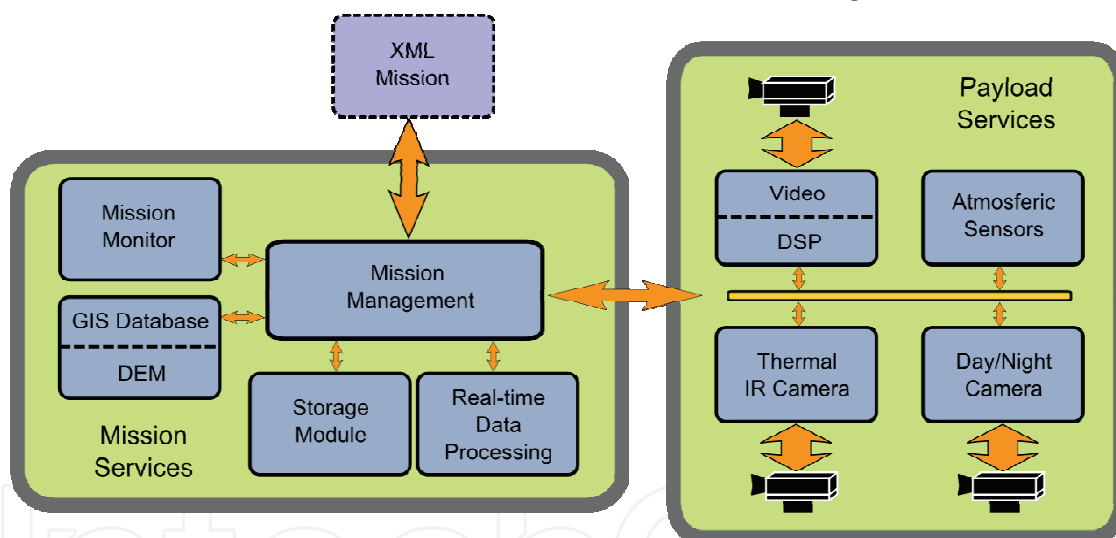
XML Mission

Mission Monitor

GIS Database

DEM

Mission Management

Storage Module

Real-time Data Processing

Mission Services

Payload Services

Video

DSP

Atmosferic Sensors

Thermal IR Camera

Day/Night Camera